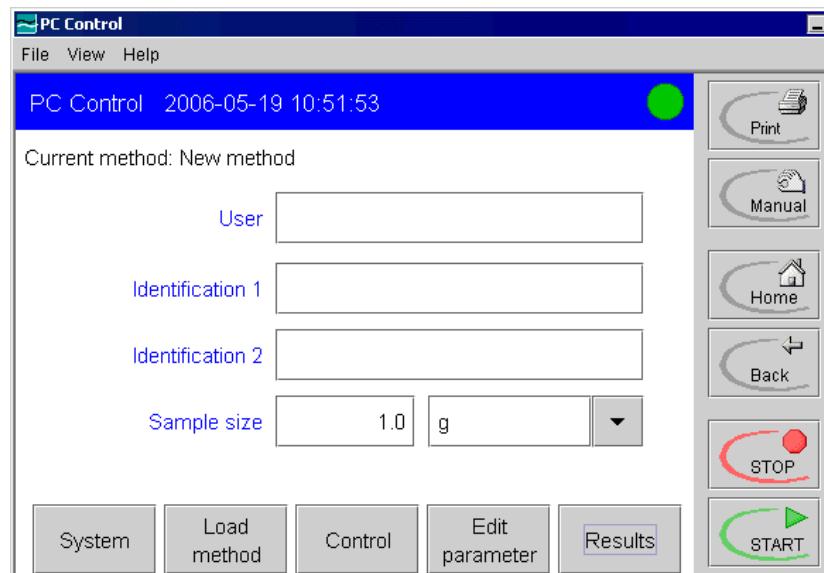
PC Control

File View Help

PC Control 2006-05-19 10:51:53

Current method: New method

User

Identification 1

Identification 2

Sample size 1.0 g

System

Load method

Control

Edit parameter

Results

Print

Manual

Home

Back

STOP

START